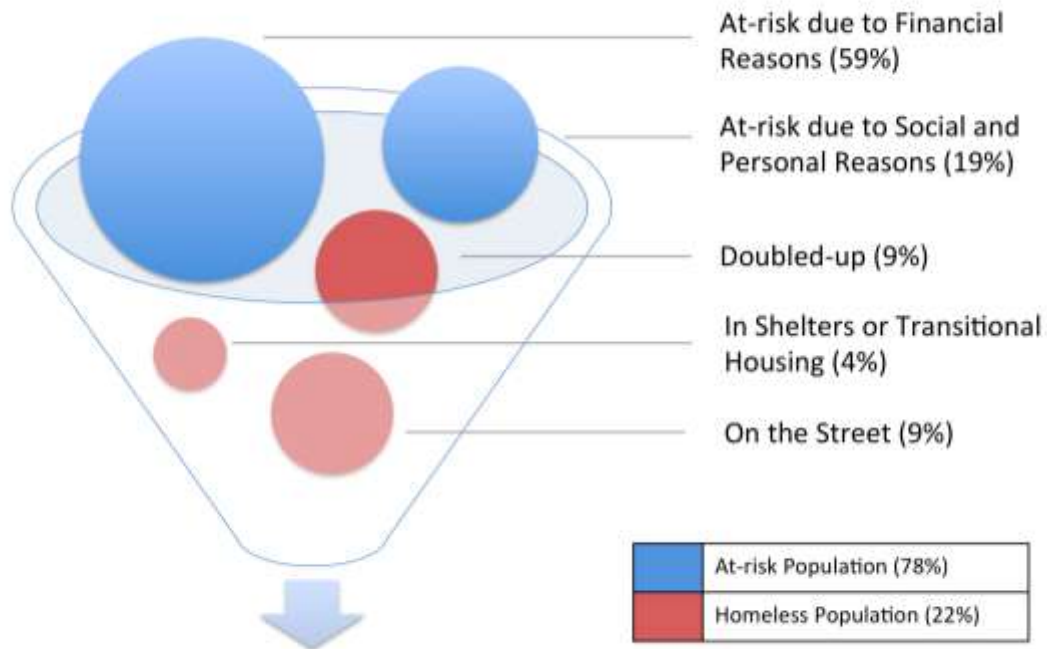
At-risk due to Financial Reasons (59%)

At-risk due to Social and Personal Reasons (19%)

Doubled-up (9%)

In Shelters or Transitional Housing (4%)

On the Street (9%)

At-risk Population (78%)

Homeless Population (22%)